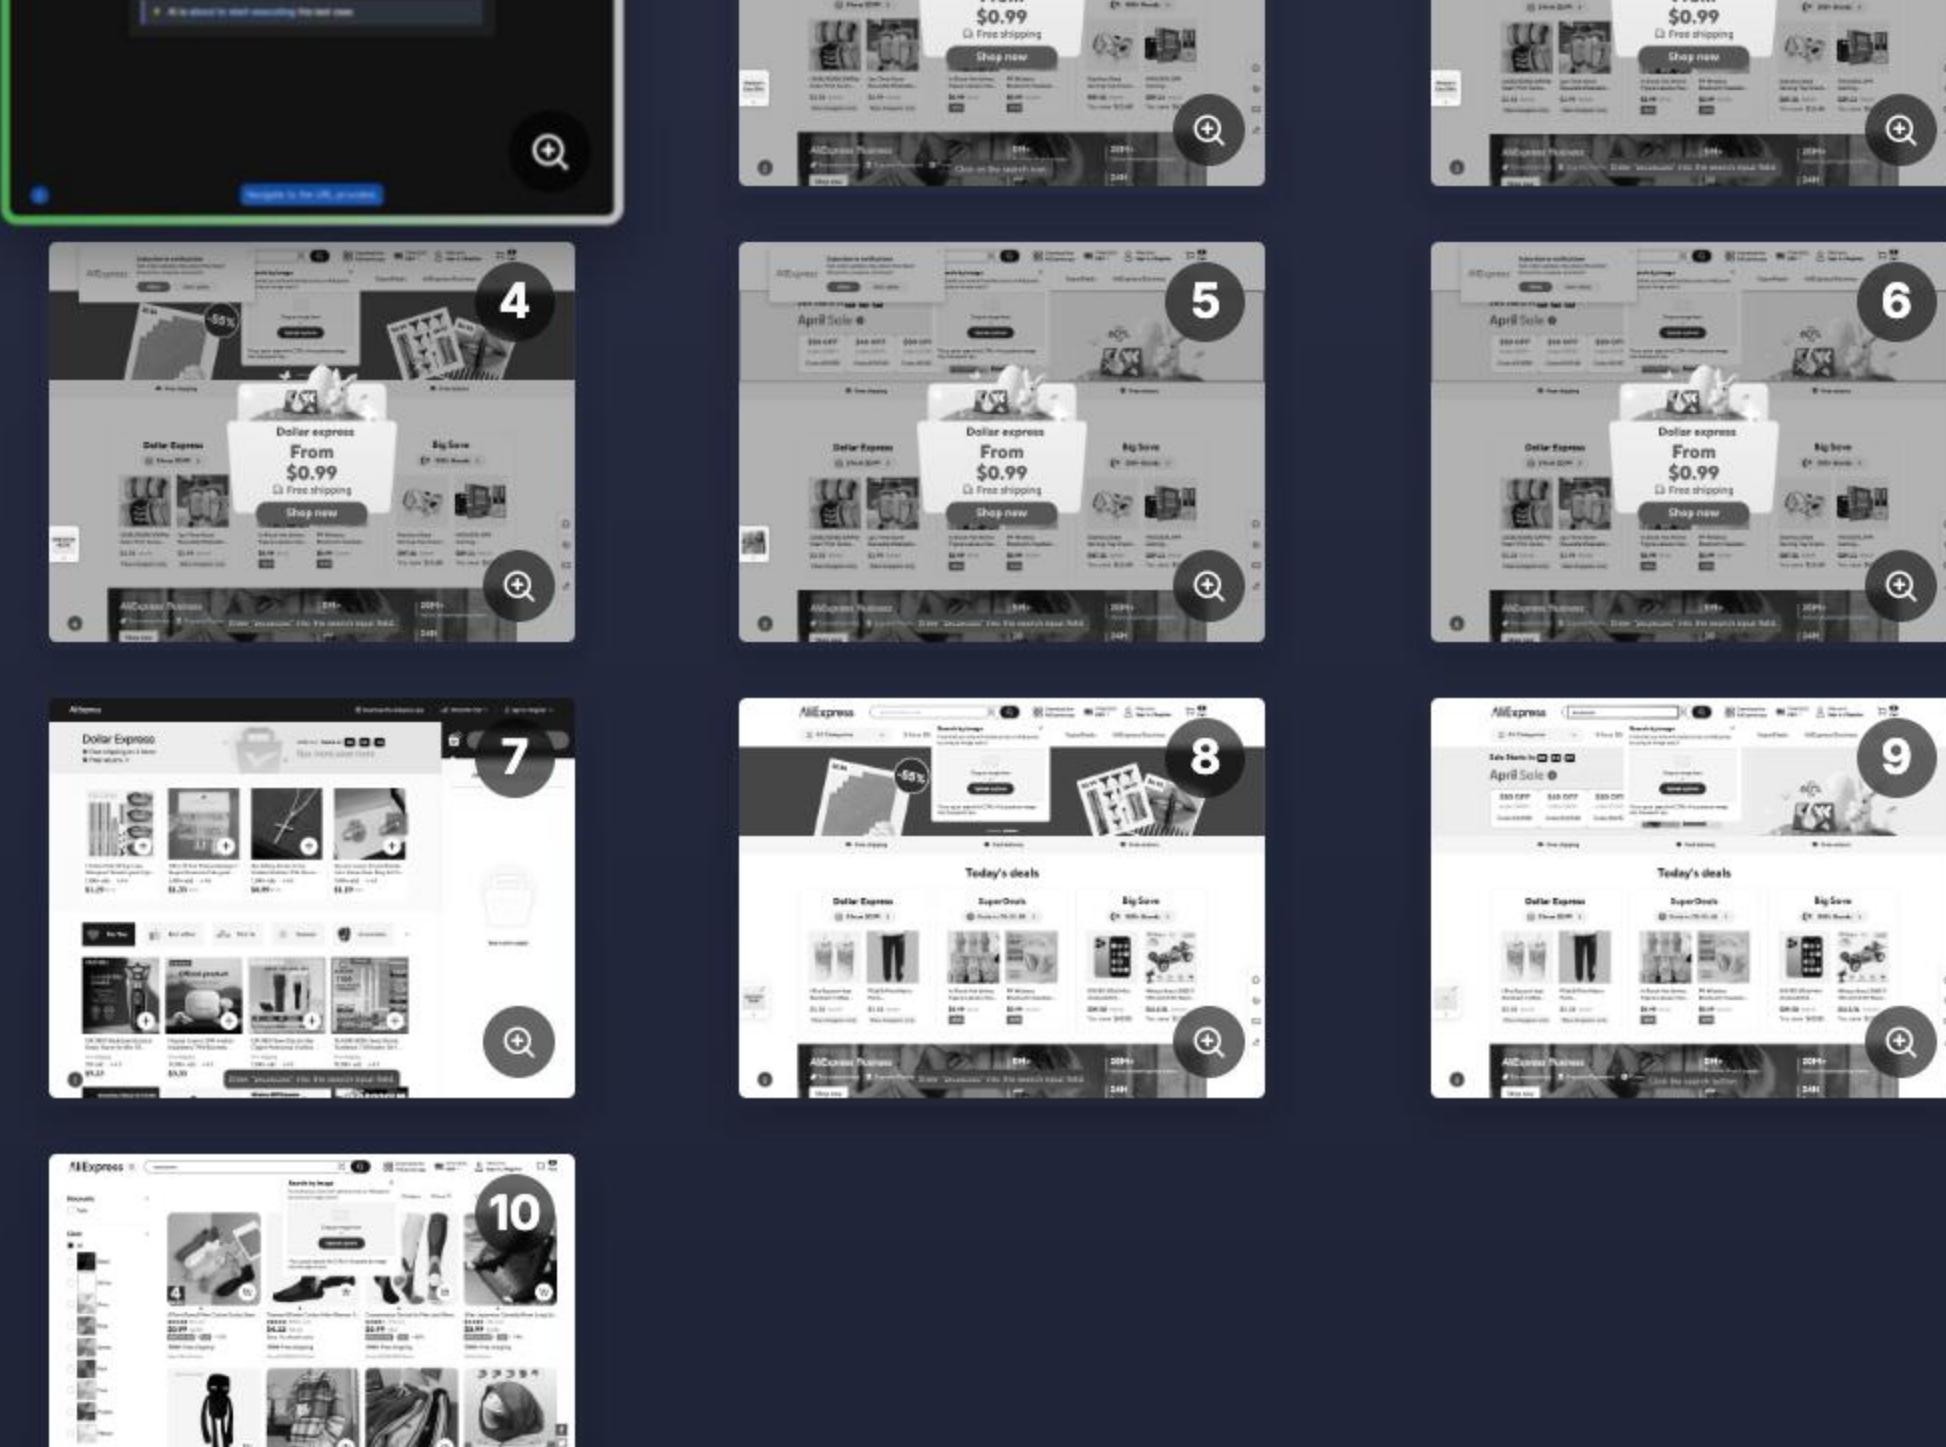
$0.99
Free shipping
Shop now

$0.99
Free shipping
Shop now

4
Dollar express
From
$0.99
Free shipping
Shop now
Dollar Express
Big Save
-55%
AliExpress Business

5
April Sale
Dollar express
From
$0.99
Free shipping
Shop now
Dollar Express
Big Save
AliExpress Business

6
April Sale
Dollar express
From
$0.99
Free shipping
Shop now
Dollar Express
Big Save
AliExpress Business

7
Dollar Express

8
AliExpress
-55%
Today's deals
Dollar Express
SuperDeals
Big Save
AliExpress Business

9
AliExpress
April Sale
Today's deals
Dollar Express
SuperDeals
Big Save
AliExpress Business

10
AliExpress